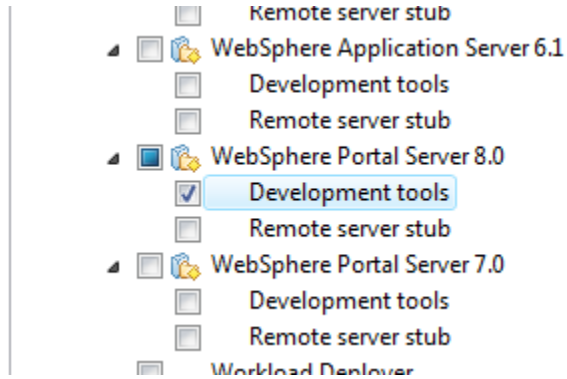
Remote server stub
WebSphere Application Server 6.1
Development tools
Remote server stub
WebSphere Portal Server 8.0
Development tools
Remote server stub
WebSphere Portal Server 7.0
Development tools
Remote server stub
Workload Deployer